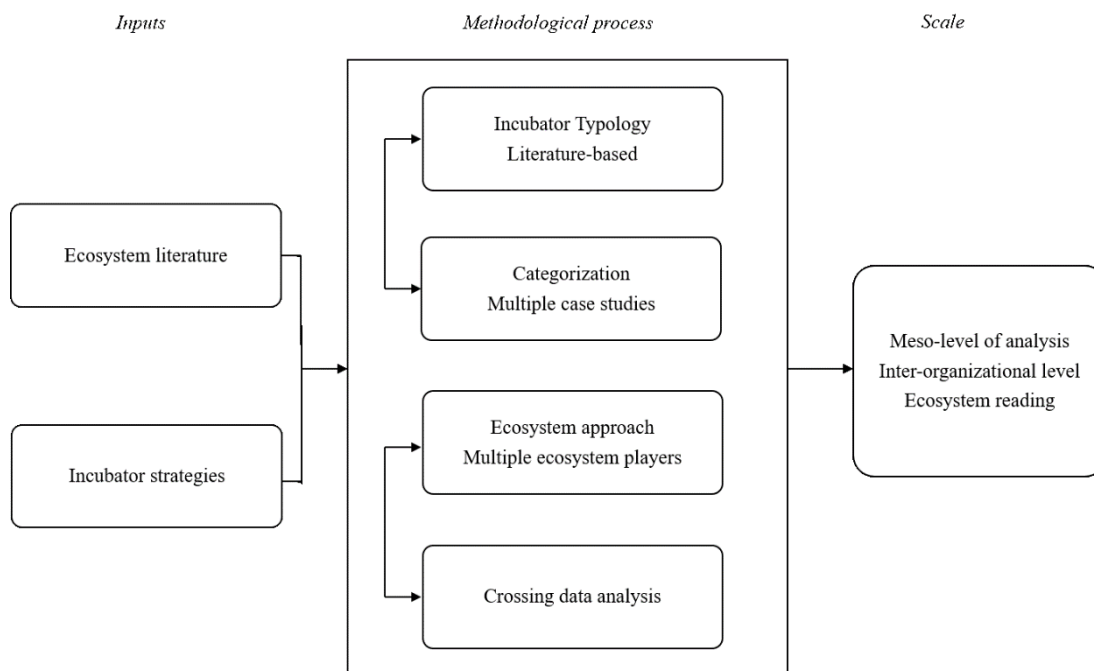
Inputs

Methodological process

Scale

Ecosystem literature

Incubator strategies

Incubator Typology
Literature-based

Categorization
Multiple case studies

Ecosystem approach
Multiple ecosystem players

Crossing data analysis

Meso-level of analysis
Inter-organizational level
Ecosystem reading